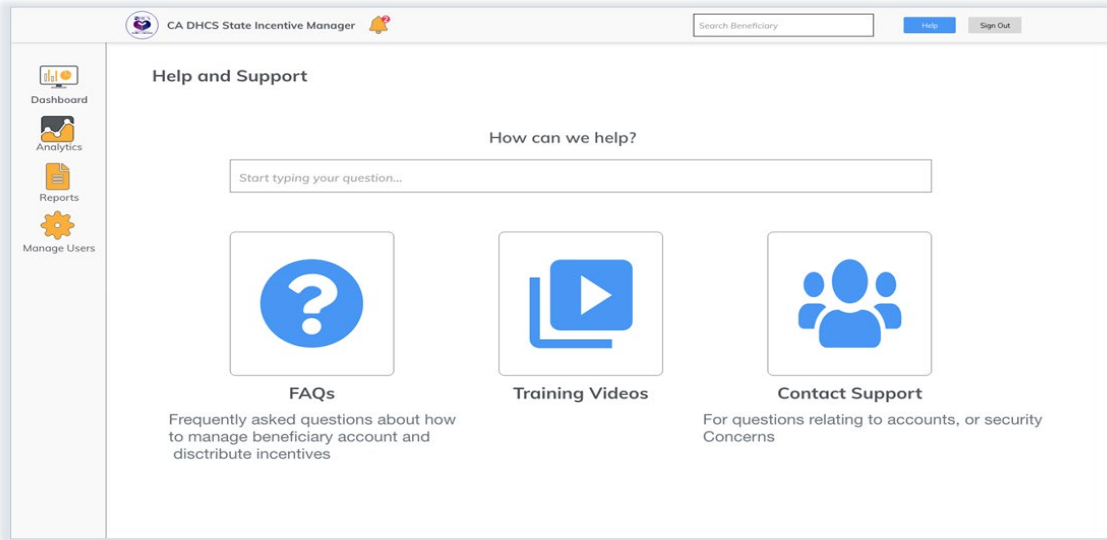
CA DHCS State Incentive Manager

Search Beneficiary

Help

Sign Out

Dashboard

Analytics

Reports

Manage Users

Help and Support

How can we help?

Start typing your question...

FAQs

Frequently asked questions about how to manage beneficiary account and disctribute incentives

Training Videos

Contact Support

For questions relating to accounts, or security Concerns